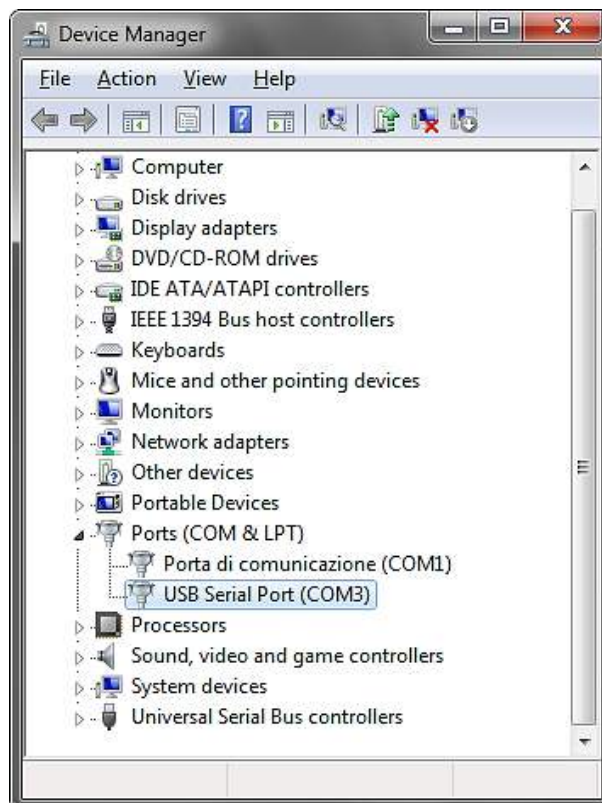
Device Manager

File Action View Help

Computer
Disk drives
Display adapters
DVD/CD-ROM drives
IDE ATA/ATAPI controllers
IEEE 1394 Bus host controllers
Keyboards
Mice and other pointing devices
Monitors
Network adapters
Other devices
Portable Devices
Ports (COM & LPT)
Porta di comunicazione (COM1)
USB Serial Port (COM3)
Processors
Sound, video and game controllers
System devices
Universal Serial Bus controllers